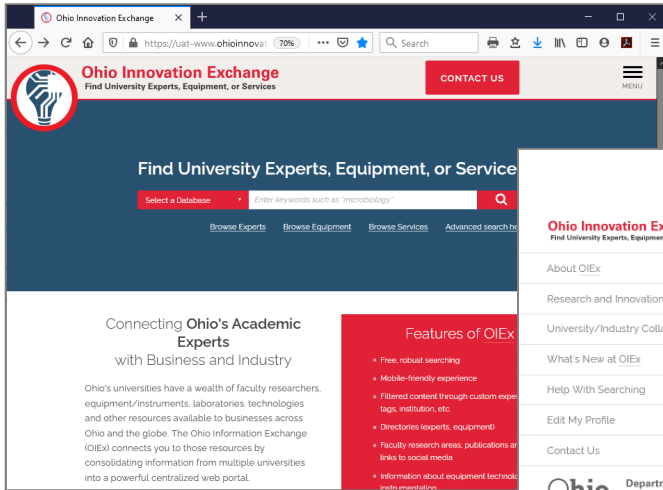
Ohio Innovation Exchange ×

https://uat-www.ohioinnovat 70%

Search

Ohio Innovation Exchange
Find University Experts, Equipment, or Services

CONTACT US

MENU

Find University Experts, Equipment, or Service

Select a Database

Enter keywords such as "microbiology"

Browse Experts Browse Equipment Browse Services Advanced search he

Connecting Ohio's Academic Experts with Business and Industry

Ohio's universities have a wealth of faculty researchers, equipment/instruments, laboratories, technologies and other resources available to businesses across Ohio and the globe. The Ohio Information Exchange (OIEx) connects you to those resources by consolidating information from multiple universities into a powerful centralized web portal.

Features of OIEx

Free, robust searching

Mobile-friendly experience

Filtered content through custom expe tags, institution, etc.

Directories (experts, equipment)

Faculty research areas, publications ar links to social media

Information about equipment technolo instrumentation

Ohio Innovation Ex
Find University Experts, Equipme

About OIEx

Research and Innovation

University/Industry Colla

What's New at OIEx

Help With Searching

Edit My Profile

Contact Us

Ohio Departr